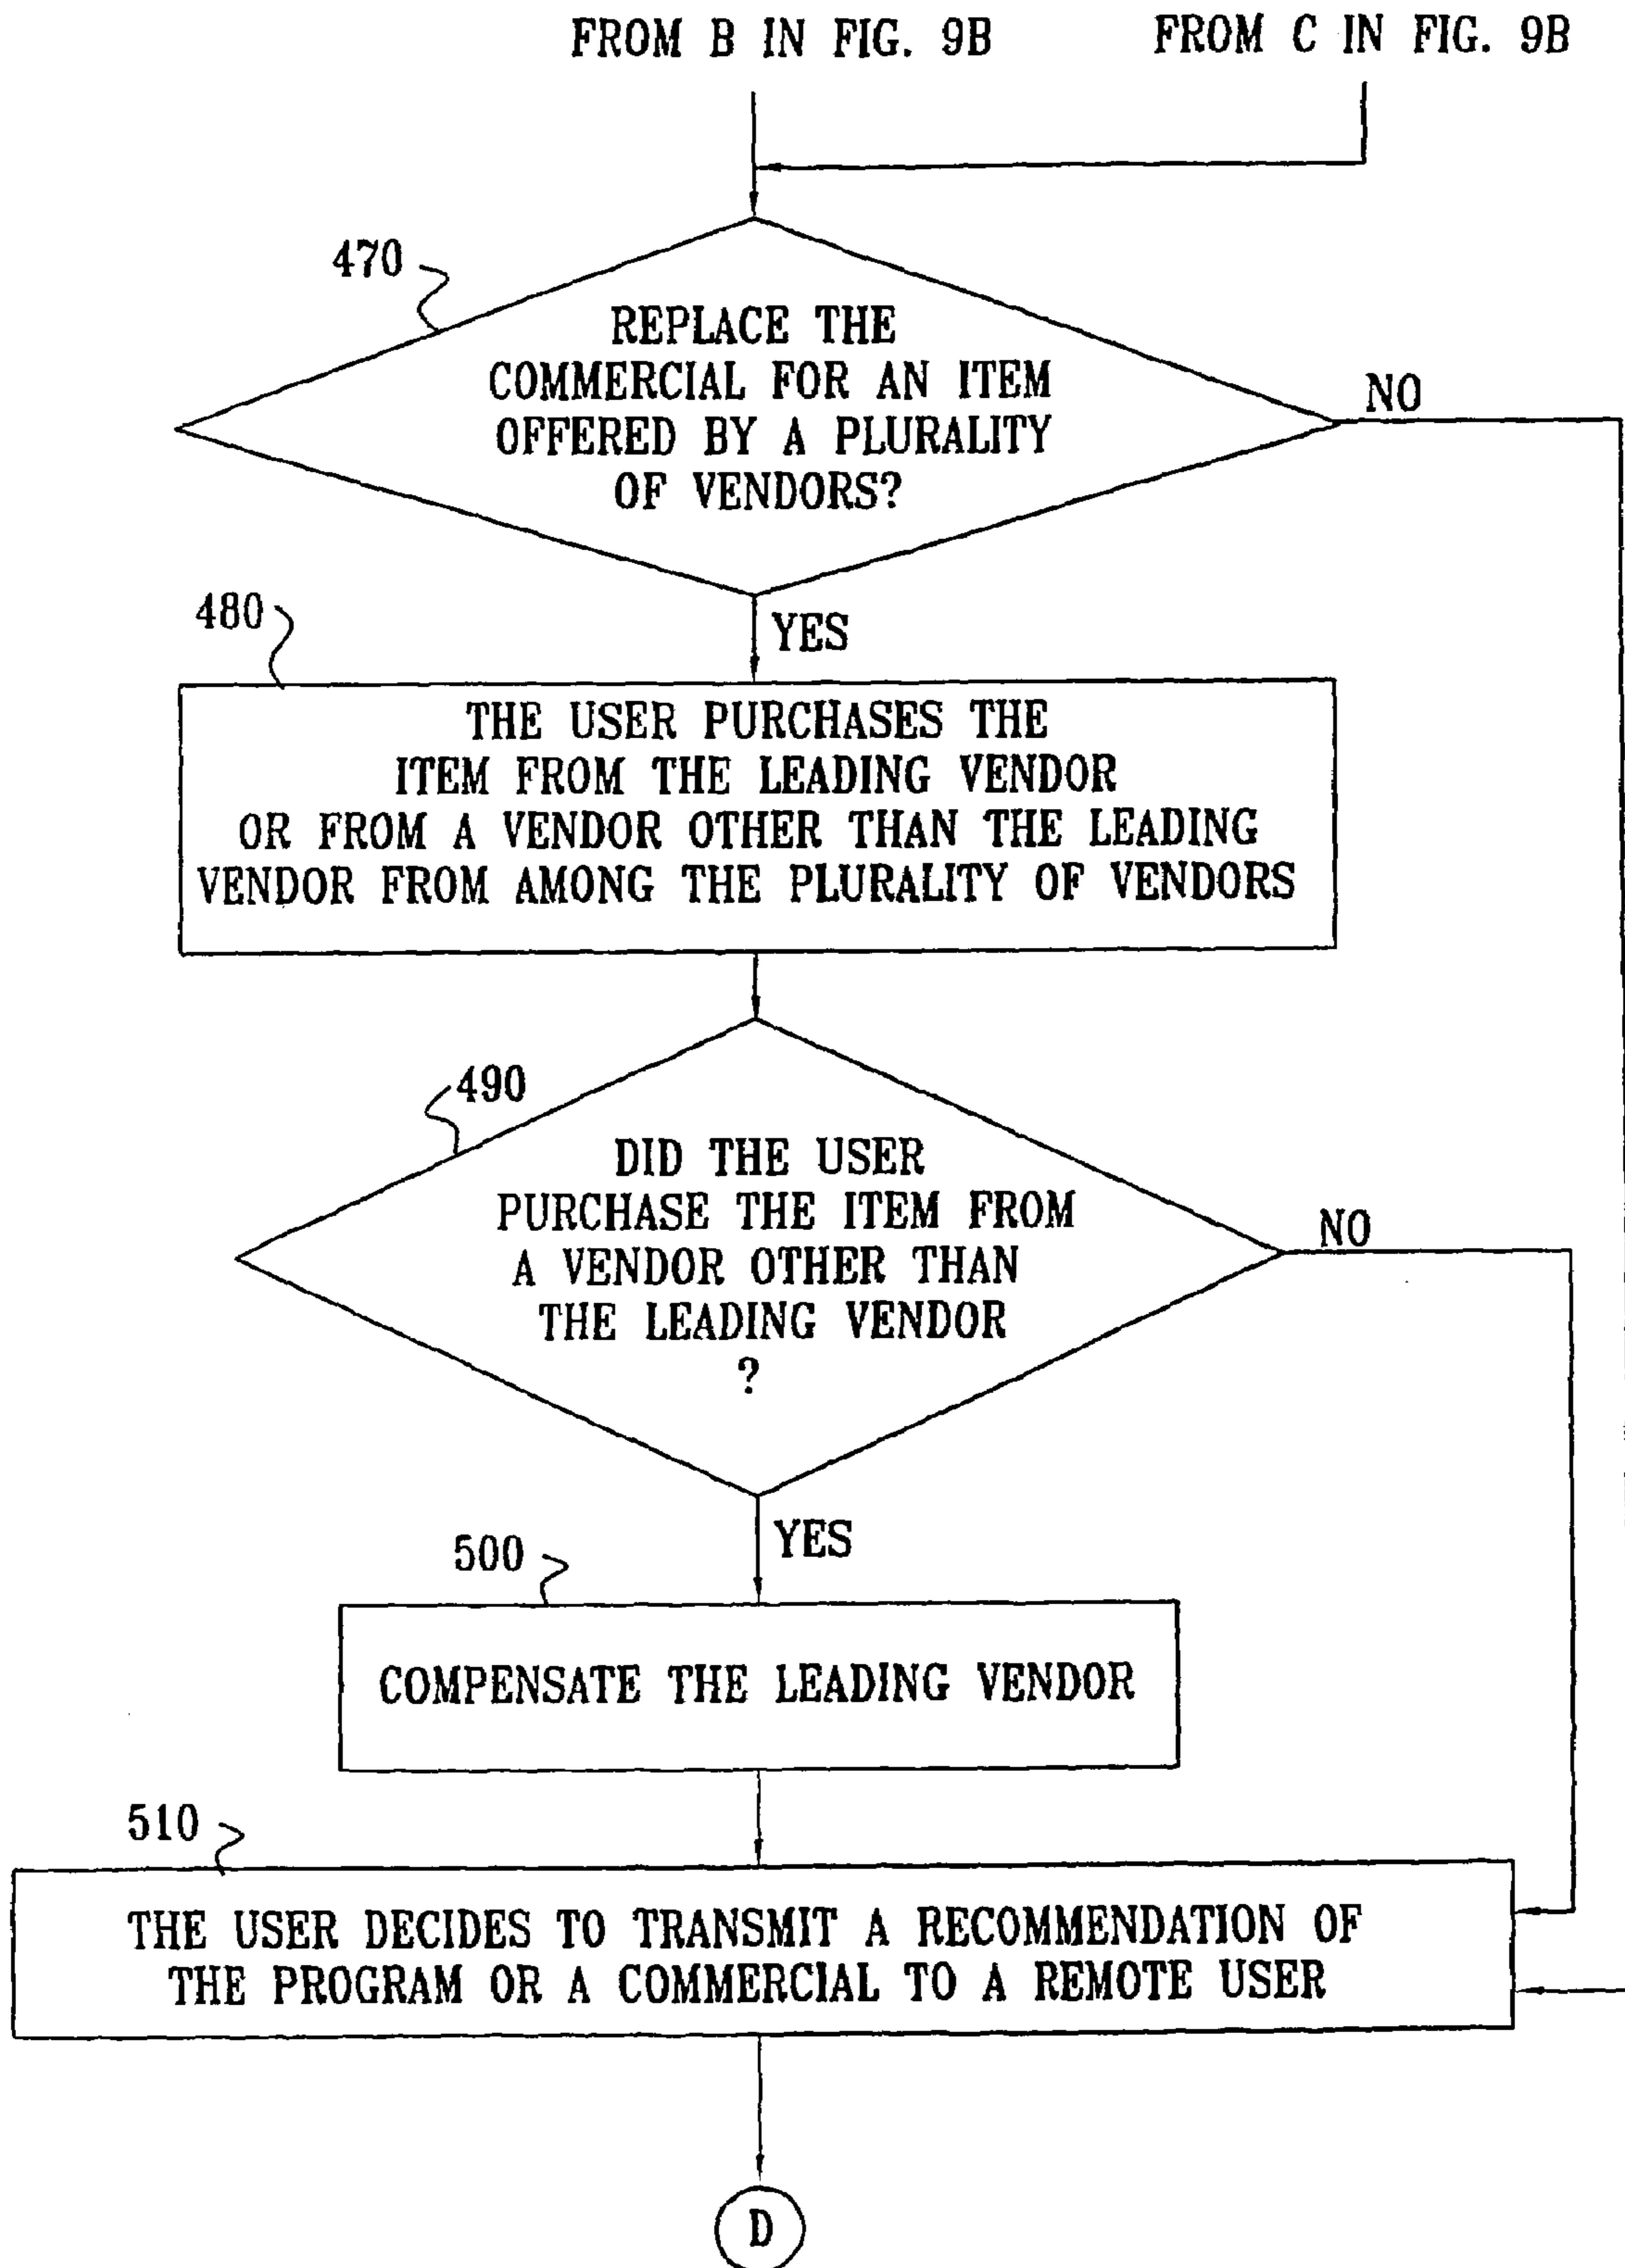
FROM B IN FIG. 9B

FROM C IN FIG. 9B

470

REPLACE THE COMMERCIAL FOR AN ITEM OFFERED BY A PLURALITY OF VENDORS?

NO

480

YES

THE USER PURCHASES THE ITEM FROM THE LEADING VENDOR OR FROM A VENDOR OTHER THAN THE LEADING VENDOR FROM AMONG THE PLURALITY OF VENDORS

490

DID THE USER PURCHASE THE ITEM FROM A VENDOR OTHER THAN THE LEADING VENDOR ?

NO

500

YES

COMPENSATE THE LEADING VENDOR

510

THE USER DECIDES TO TRANSMIT A RECOMMENDATION OF THE PROGRAM OR A COMMERCIAL TO A REMOTE USER

D